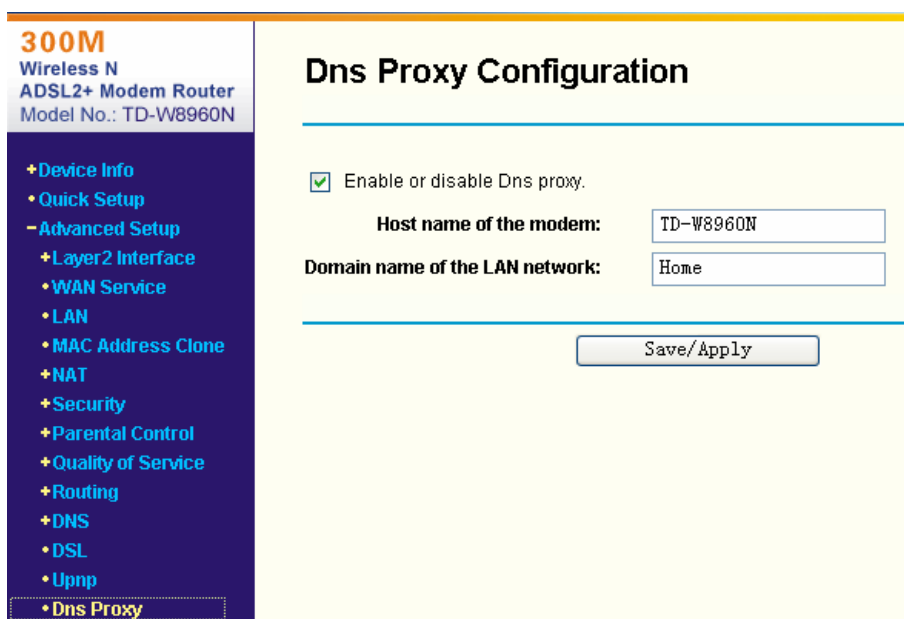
300M
Wireless N
ADSL2+ Modem Router
Model No.: TD-W8960N

+Device Info
•Quick Setup
−Advanced Setup
+Layer2 Interface
•WAN Service
•LAN
•MAC Address Clone
+NAT
+Security
+Parental Control
+Quality of Service
+Routing
+DNS
•DSL
•Upnp
•Dns Proxy

Dns Proxy Configuration

Enable or disable Dns proxy.

Host name of the modem: TD-W8960N

Domain name of the LAN network: Home

Save/Apply